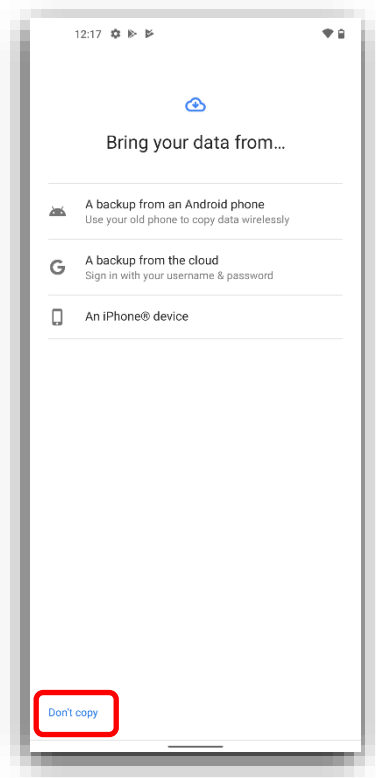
12:17

Bring your data from...

A backup from an Android phone
Use your old phone to copy data wirelessly

G
A backup from the cloud
Sign in with your username & password

An iPhone® device

Don't copy